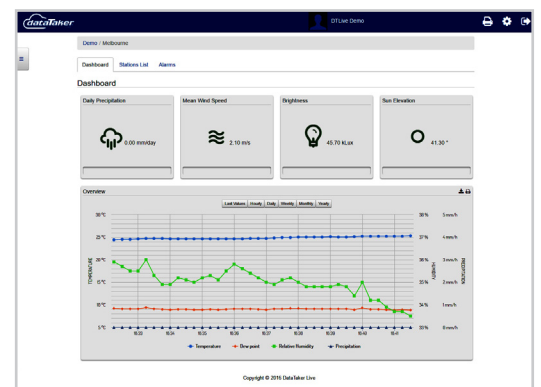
dataTaker

DTLive Demo

Demo / Melbourne

Dashboard Stations List Alarms

Dashboard

Daily Precipitation

0.00 mm/day

Mean Wind Speed

2.10 m/s

Brightness

45.70 KLux

Sun Elevation

41.30 °

Overview

Last Values Hourly Daily Weekly Monthly Yearly

30 °C
25 °C
20 °C
15 °C
10 °C
5 °C

TEMPERATURE

38 %
37 %
36 %
35 %
34 %
33 %

HUMIDITY

5 mm/h
4 mm/h
3 mm/h
2 mm/h
1 mm/h
0 mm/h

PRECIPITATION

16:33 16:34 16:35 16:36 16:37 16:38 16:39 16:40 16:41

Temperature Dew point Relative Humidity Precipitation

Copyright © 2016 DataTaker Live